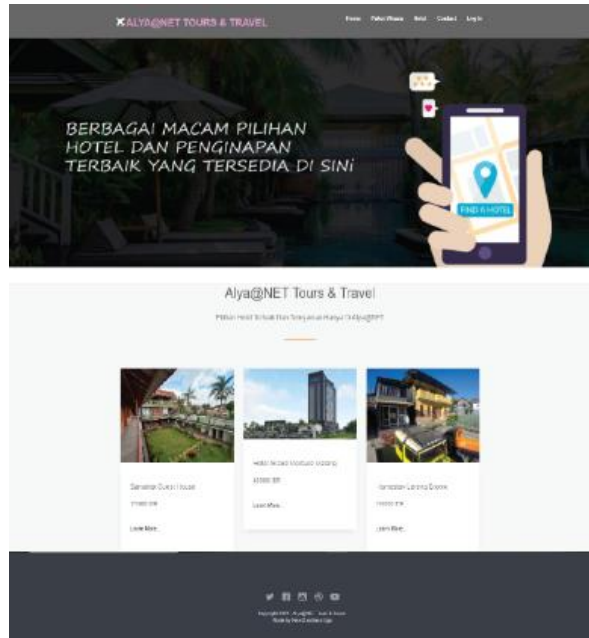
ALYA@NET TOURS & TRAVEL

Home Paket Wisata Hotel Contact Log In

BERBAGAI MACAM PILIHAN HOTEL DAN PENGINAPAN TERBAIK YANG TERSEDIA DI SINI

FIND A HOTEL

Alya@NET Tours & Travel

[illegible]

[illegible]

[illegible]

Learn More

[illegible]

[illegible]

Learn More

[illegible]

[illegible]

Learn More

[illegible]
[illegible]